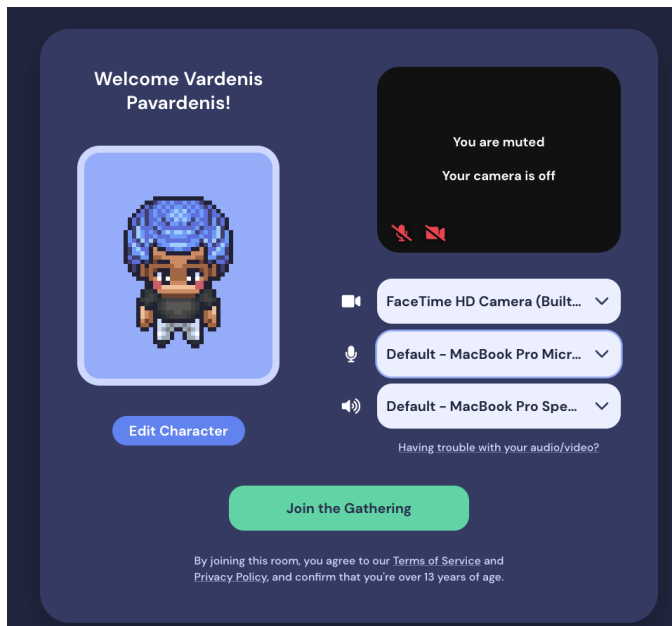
Welcome Vardenis Pavardenis!

Edit Character

You are muted

Your camera is off

FaceTime HD Camera (Built...

Default - MacBook Pro Micr...

Default - MacBook Pro Spe...

Having trouble with your audio/video?

Join the Gathering

By joining this room, you agree to our Terms of Service and Privacy Policy, and confirm that you're over 13 years of age.